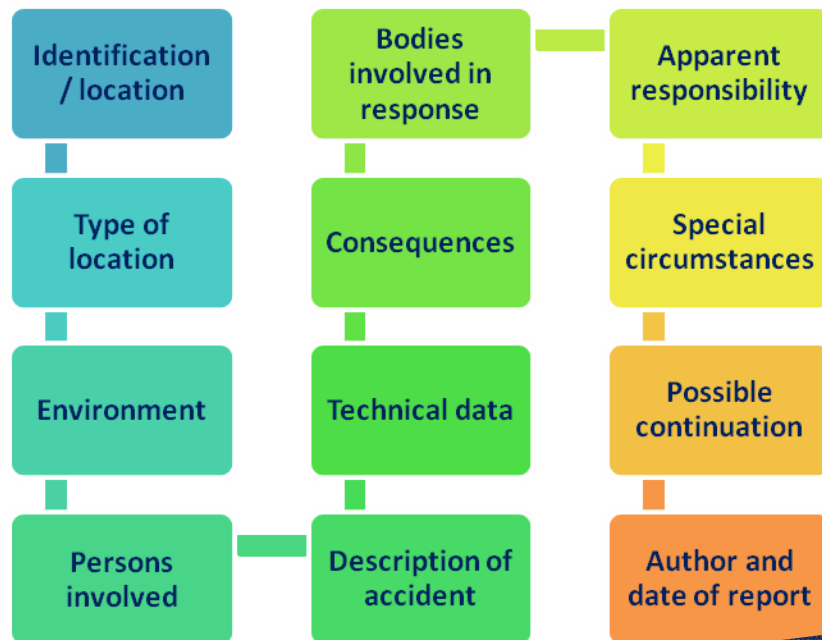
Identification / location

Type of location

Environment

Persons involved

Description of accident

Technical data

Consequences

Bodies involved in response

Apparent responsibility

Special circumstances

Possible continuation

Author and date of report